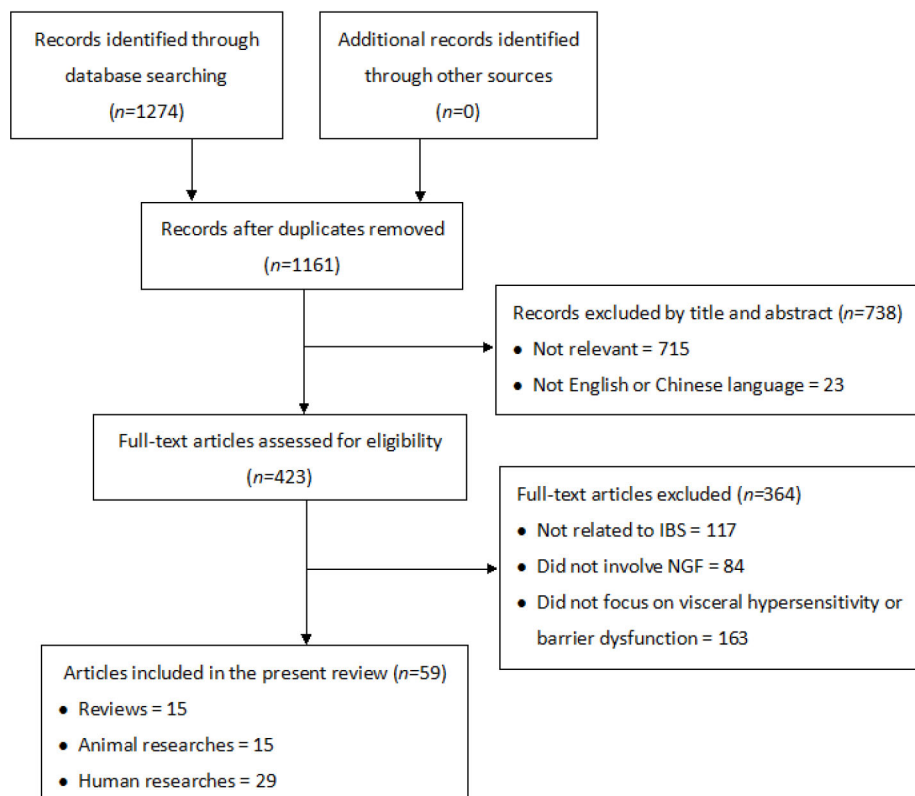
Records identified through database searching
($n$=1274)

Additional records identified through other sources
($n$=0)

Records after duplicates removed
($n$=1161)

Records excluded by title and abstract ($n$=738)
• Not relevant = 715
• Not English or Chinese language = 23

Full-text articles assessed for eligibility
($n$=423)

Full-text articles excluded ($n$=364)
• Not related to IBS = 117
• Did not involve NGF = 84
• Did not focus on visceral hypersensitivity or barrier dysfunction = 163

Articles included in the present review ($n$=59)
• Reviews = 15
• Animal researches = 15
• Human researches = 29